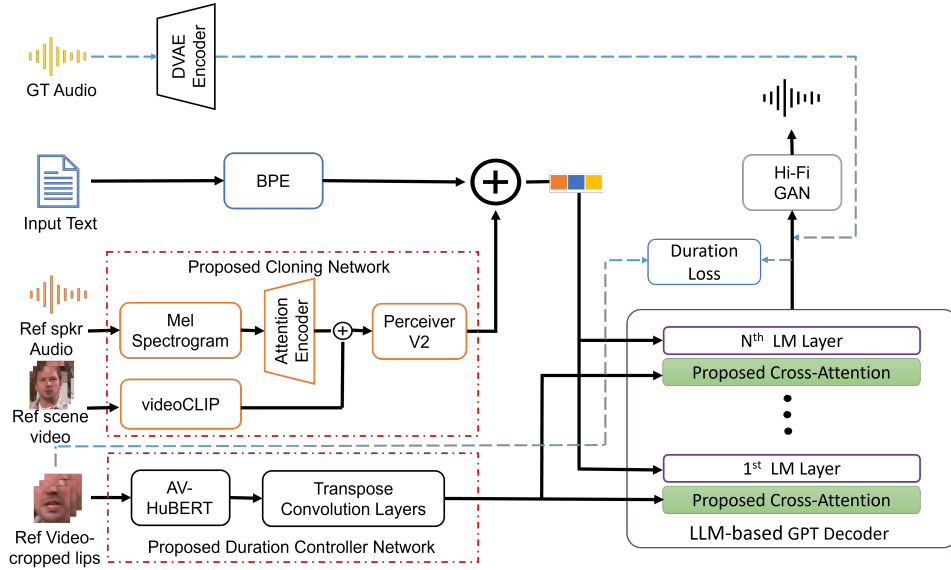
GT Audio

DVAE Encoder

Input Text

BPE

Hi-Fi GAN

Duration Loss

Proposed Cloning Network

Ref spkr Audio

Mel Spectrogram

Attention Encoder

Perceiver V2

Ref scene video

videoCLIP

$N^{th}$ LM Layer

Proposed Cross-Attention

$1^{st}$ LM Layer

Proposed Cross-Attention

Ref Video-cropped lips

AV-HuBERT

Transpose Convolution Layers

Proposed Duration Controller Network

LLM-based GPT Decoder